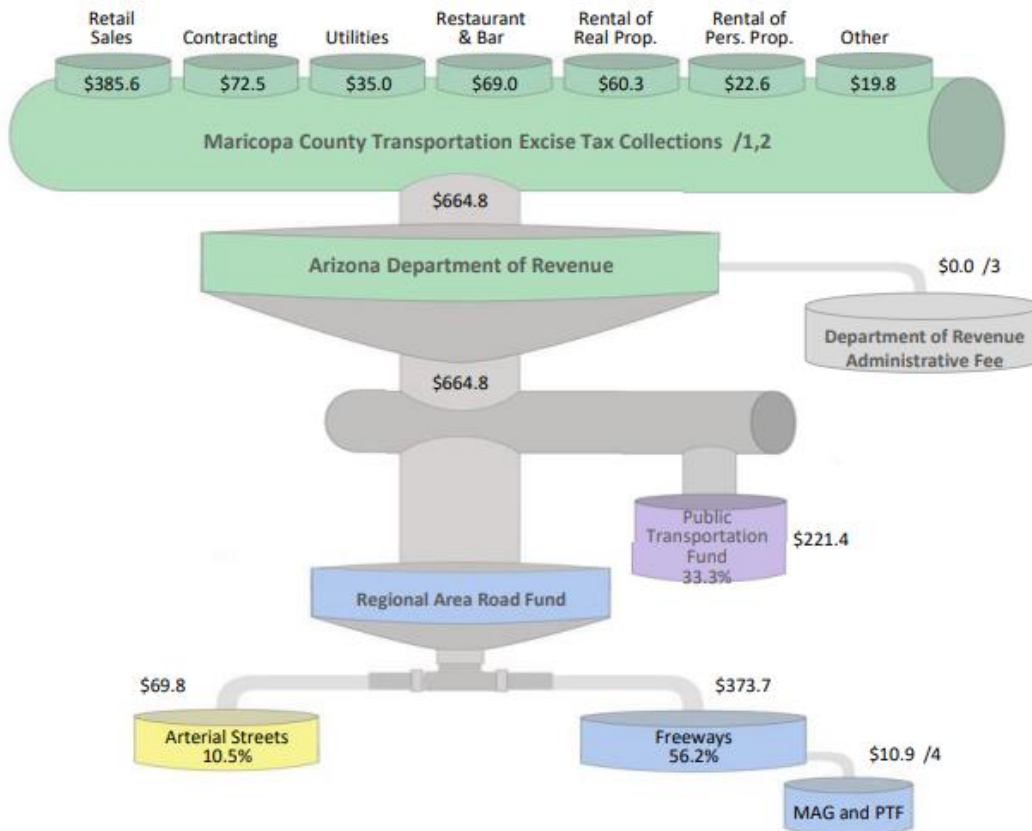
Retail Sales
$385.6

Contracting
$72.5

Utilities
$35.0

Restaurant & Bar
$69.0

Rental of Real Prop.
$60.3

Rental of Pers. Prop.
$22.6

Other
$19.8

Maricopa County Transportation Excise Tax Collections /1,2

$664.8

Arizona Department of Revenue

$0.0 /3

Department of Revenue Administrative Fee

$664.8

Public Transportation Fund 33.3%

$221.4

Regional Area Road Fund

$69.8

Arterial Streets 10.5%

$373.7

Freeways 56.2%

$10.9 /4

MAG and PTF